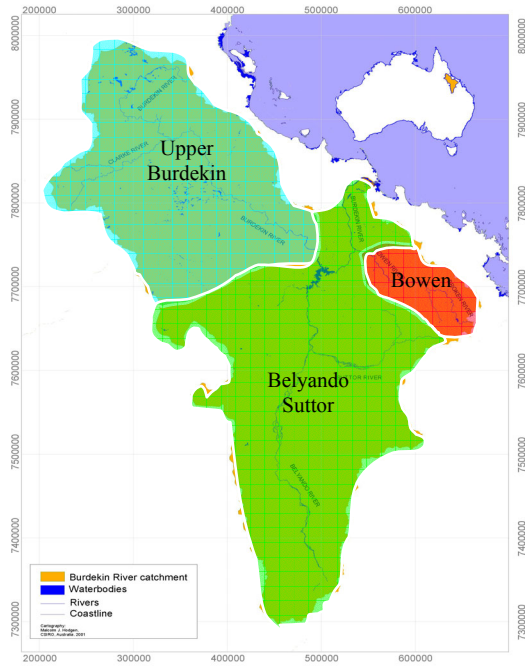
200000 300000 400000 500000 600000

8000000
7900000
7800000
7700000
7600000
7500000
7400000
7300000

Upper Burdekin

Bowen

Belyando Suttor

CLARKE RIVER
BURDEKIN RIVER
BURDEKIN RIVER
BURDEKIN RIVER
SUTTOR RIVER
BELYANDO RIVER
BOWEN RIVER

Burdekin River catchment
Waterbodies
Rivers
Coastline

Cartography:
Malcolm J. Hodgen,
CSIRO, Australia, 2001

200000 300000 400000 500000 600000

8000000
7900000
7800000
7700000
7600000
7500000
7400000
7300000